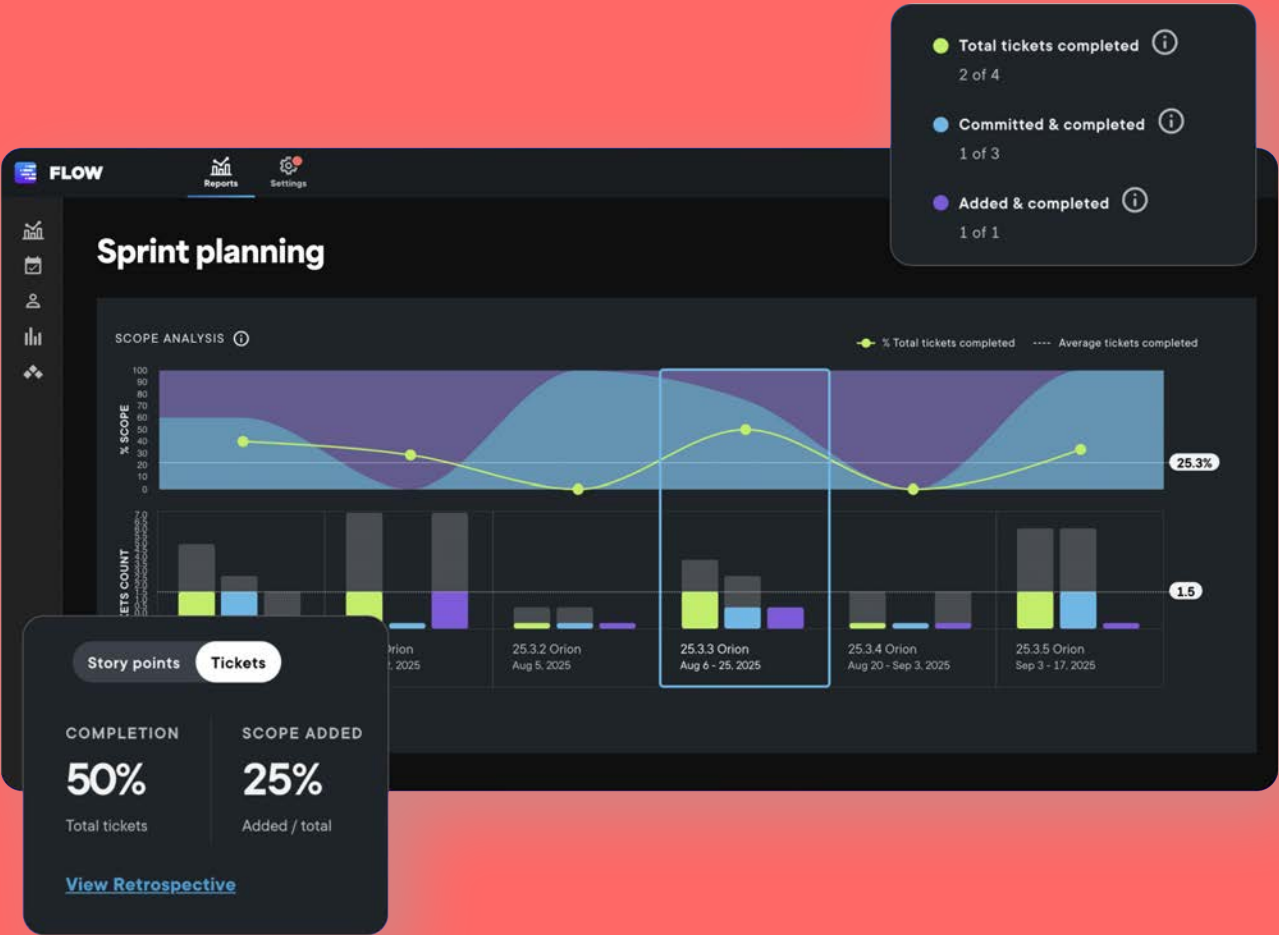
Total tickets completed
2 of 4

Committed & completed
1 of 3

Added & completed
1 of 1

FLOW

Reports

Settings

Sprint planning

SCOPE ANALYSIS

% Total tickets completed

Average tickets completed

100
90
80
70
60
50
40
30
20
10
0

% SCOPE

25.3%

7.0
6.5
6.0
5.5
5.0
4.5
4.0
3.5
3.0
2.5
2.0
1.5
1.0
0.5
0.0

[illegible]ETS COUNT

1.5

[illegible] Orion
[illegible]2, 2025

25.3.2 Orion
Aug 5, 2025

25.3.3 Orion
Aug 6 - 25, 2025

25.3.4 Orion
Aug 20 - Sep 3, 2025

25.3.5 Orion
Sep 3 - 17, 2025

Story points

Tickets

COMPLETION
50%
Total tickets

SCOPE ADDED
25%
Added / total

View Retrospective